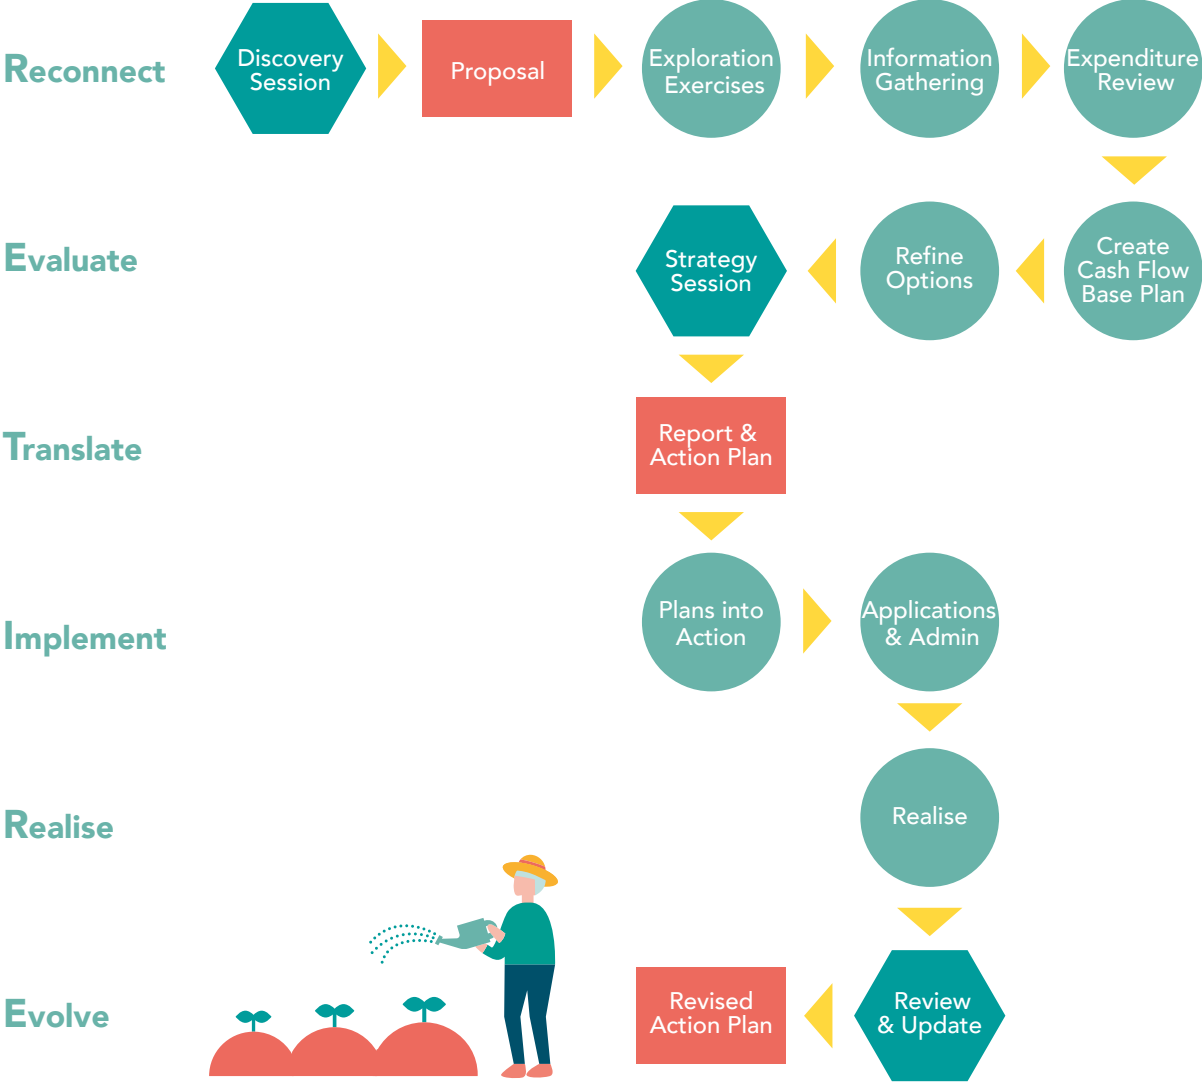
Reconnect

Discovery Session

Proposal

Exploration Exercises

Information Gathering

Expenditure Review

Evaluate

Strategy Session

Refine Options

Create Cash Flow Base Plan

Translate

Report & Action Plan

Implement

Plans into Action

Applications & Admin

Realise

Realise

Evolve

Revised Action Plan

Review & Update